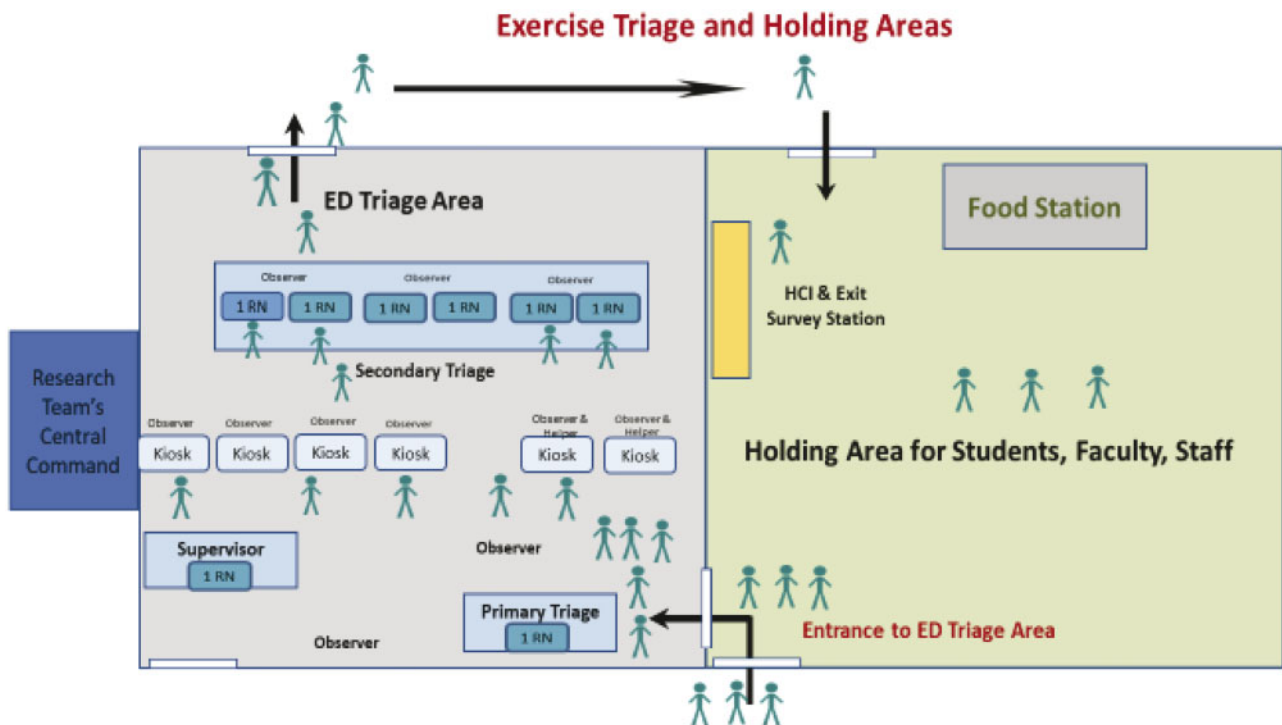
Exercise Triage and Holding Areas

ED Triage Area

Observer
1 RN
1 RN

Observer
1 RN
1 RN

Observer
1 RN
1 RN

Secondary Triage

Research Team's Central Command

Observer
Kiosk

Observer
Kiosk

Observer
Kiosk

Observer
Kiosk

Observer & Helper
Kiosk

Observer & Helper
Kiosk

Supervisor
1 RN

Observer

Primary Triage
1 RN

Observer

Food Station

HCI & Exit Survey Station

Holding Area for Students, Faculty, Staff

Entrance to ED Triage Area